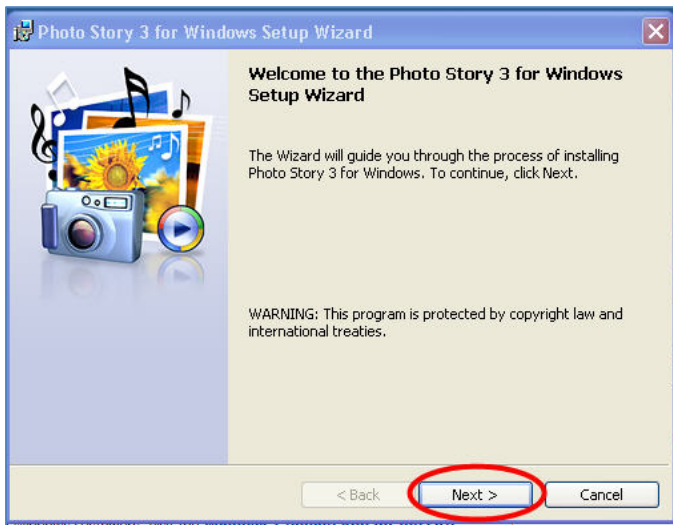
Photo Story 3 for Windows Setup Wizard

Welcome to the Photo Story 3 for Windows Setup Wizard

The Wizard will guide you through the process of installing Photo Story 3 for Windows. To continue, click Next.

WARNING: This program is protected by copyright law and international treaties.

< Back

Next >

Cancel